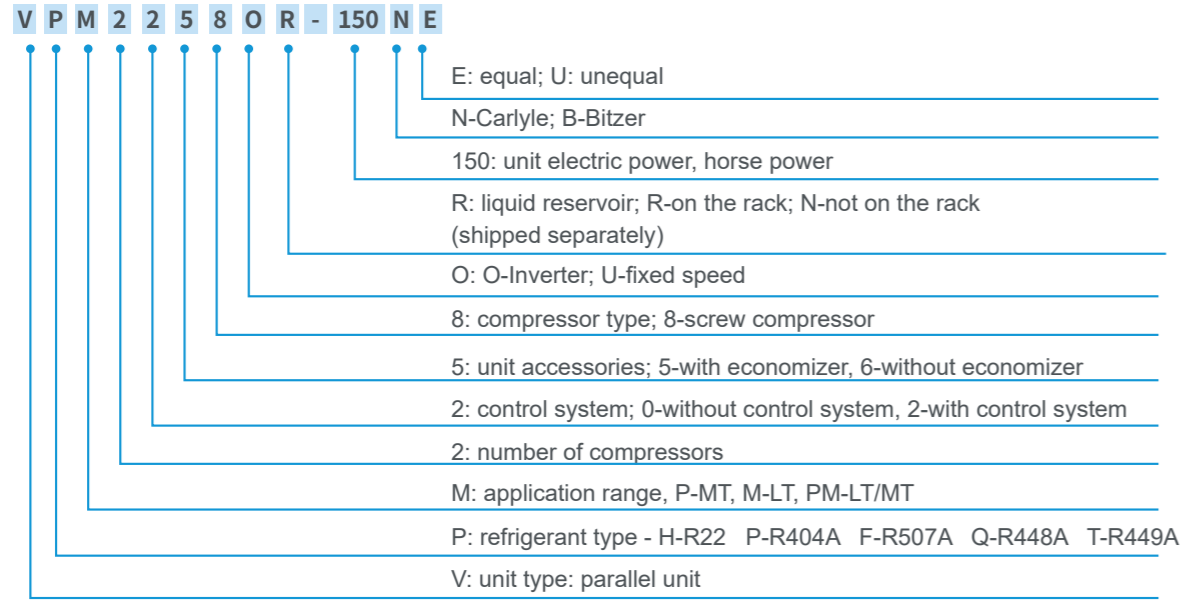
V P M 2 2 5 8 O R - 150 N E

E: equal; U: unequal

N-Carlyle; B-Bitzer

150: unit electric power, horse power

R: liquid reservoir; R-on the rack; N-not on the rack (shipped separately)

O: O-Inverter; U-fixed speed

8: compressor type; 8-screw compressor

5: unit accessories; 5-with economizer, 6-without economizer

2: control system; 0-without control system, 2-with control system

2: number of compressors

M: application range, P-MT, M-LT, PM-LT/MT

P: refrigerant type - H-R22 P-R404A F-R507A Q-R448A T-R449A

V: unit type: parallel unit